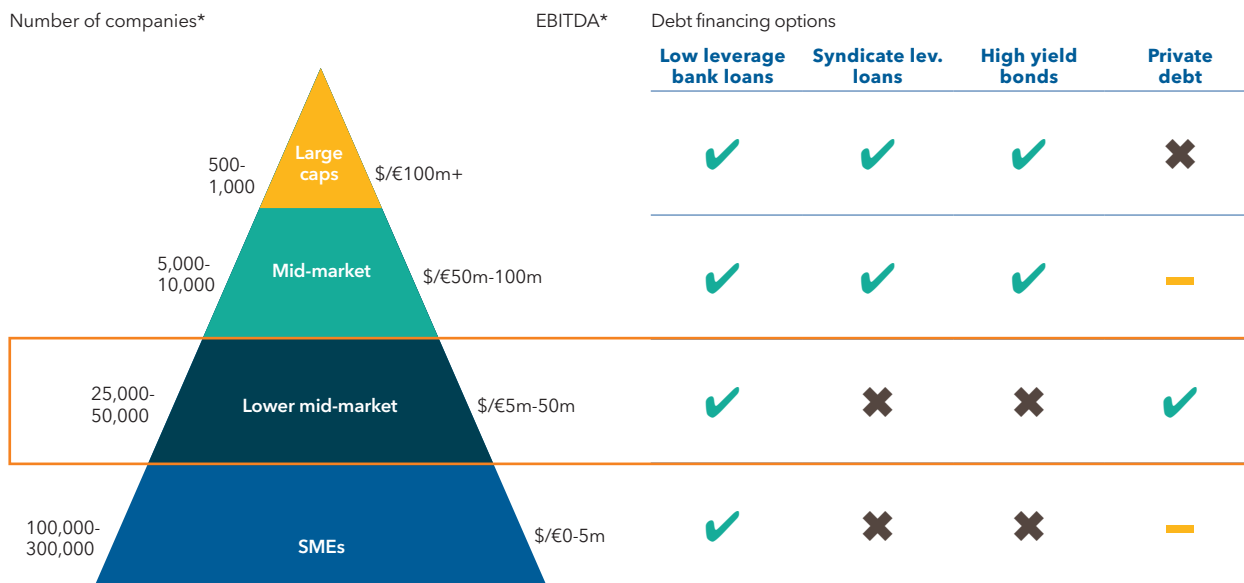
Number of companies*

EBITDA*

Debt financing options

| | | Low leverage bank loans | Syndicate lev. loans | High yield bonds | Private debt |
|---|---|---|---|---|---|
| 500-1,000 Large caps | $/€100m+ | ✔ | ✔ | ✔ | ✖ |
| 5,000-10,000 Mid-market | $/€50m-100m | ✔ | ✔ | ✔ | – |
| 25,000-50,000 Lower mid-market | $/€5m-50m | ✔ | ✖ | ✖ | ✔ |
| 100,000-300,000 SMEs | $/€0-5m | ✔ | ✖ | ✖ | – |